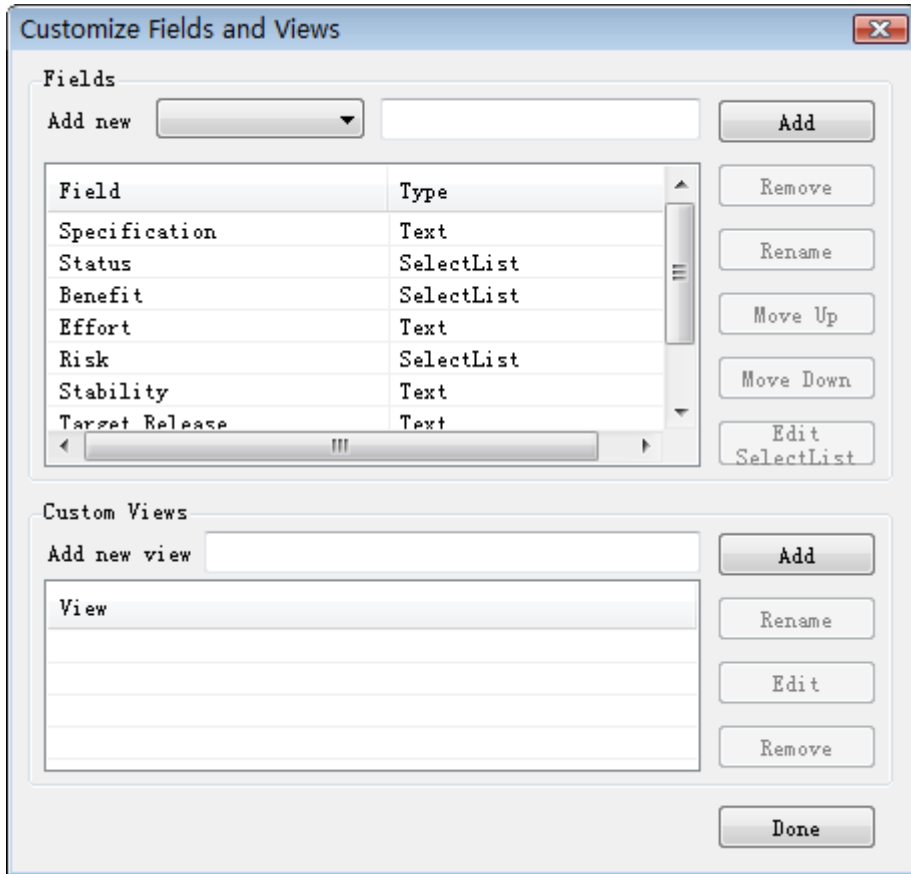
Customize Fields and Views

Fields

Add new

Add

| Field | Type |
|---|---|
| Specification | Text |
| Status | SelectList |
| Benefit | SelectList |
| Effort | Text |
| Risk | SelectList |
| Stability | Text |
| Target Release | Text |

Remove

Rename

Move Up

Move Down

Edit SelectList

Custom Views

Add new view

Add

| View |
|---|

Rename

Edit

Remove

Done